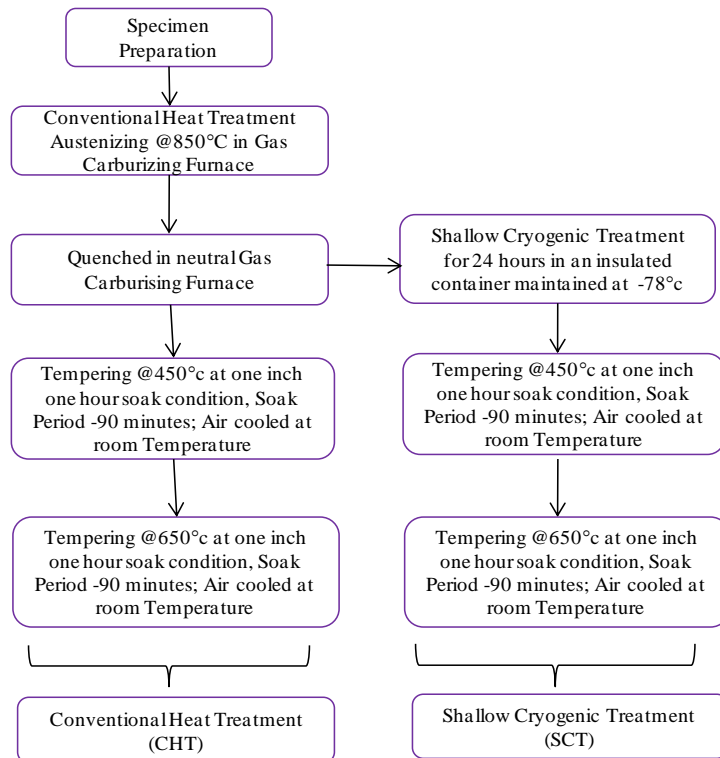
Specimen Preparation

Conventional Heat Treatment Austenizing @850°C in Gas Carburizing Furnace

Quenched in neutral Gas Carburising Furnace

Shallow Cryogenic Treatment for 24 hours in an insulated container maintained at -78°c

Tempering @450°c at one inch one hour soak condition, Soak Period -90 minutes; Air cooled at room Temperature

Tempering @450°c at one inch one hour soak condition, Soak Period -90 minutes; Air cooled at room Temperature

Tempering @650°c at one inch one hour soak condition, Soak Period -90 minutes; Air cooled at room Temperature

Tempering @650°c at one inch one hour soak condition, Soak Period -90 minutes; Air cooled at room Temperature

Conventional Heat Treatment (CHT)

Shallow Cryogenic Treatment (SCT)